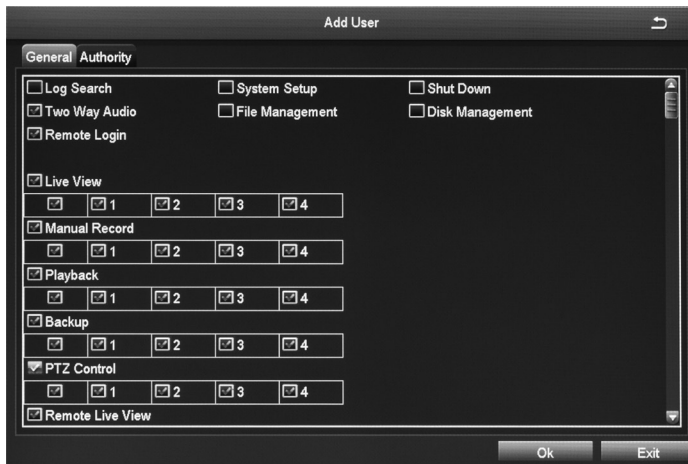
Add User

General Authority

Log Search
System Setup
Shut Down
Two Way Audio
File Management
Disk Management
Remote Login

Live View
| | 1 | 2 | 3 | 4 |
|---|---|---|---|---|

Manual Record
| | 1 | 2 | 3 | 4 |
|---|---|---|---|---|

Playback
| | 1 | 2 | 3 | 4 |
|---|---|---|---|---|

Backup
| | 1 | 2 | 3 | 4 |
|---|---|---|---|---|

PTZ Control
| | 1 | 2 | 3 | 4 |
|---|---|---|---|---|

Remote Live View

Ok
Exit